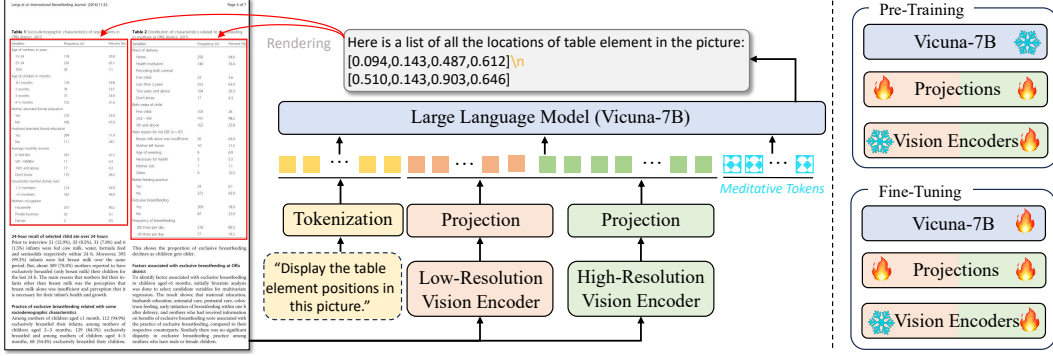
Lange et al. International Breastfeeding Journal (2016) 11:22

Page 4 of 7

Table 1

Table 2

24-hour recall of selected child site over 24 hours

Practice of exclusive breastfeeding related with some sociodemographic characteristics

Factors associated with exclusive breastfeeding at OPs district

Rendering

Here is a list of all the locations of table element in the picture:
[0.094,0.143,0.487,0.612]\n
[0.510,0.143,0.903,0.646]

Large Language Model (Vicuna-7B)

Meditative Tokens

Tokenization

Projection

Projection

"Display the table element positions in this picture."

Low-Resolution Vision Encoder

High-Resolution Vision Encoder

Pre-Training

Vicuna-7B

Projections

Vision Encoders

Fine-Tuning

Vicuna-7B

Projections

Vision Encoders